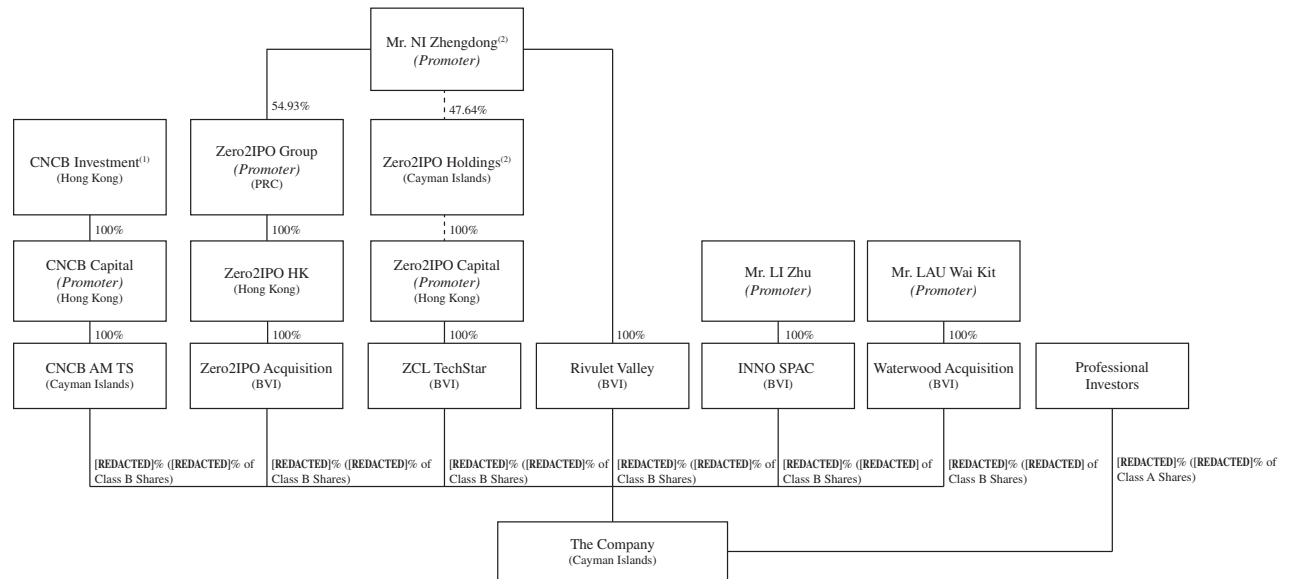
Mr. NI Zhengdong$^{(2)}$
(Promoter)

54.93%

47.64%

CNCB Investment$^{(1)}$
(Hong Kong)

Zero2IPO Group
(Promoter)
(PRC)

Zero2IPO Holdings$^{(2)}$
(Cayman Islands)

100%

100%

100%

CNCB Capital
(Promoter)
(Hong Kong)

Zero2IPO HK
(Hong Kong)

Zero2IPO Capital
(Promoter)
(Hong Kong)

Mr. LI Zhu
(Promoter)

Mr. LAU Wai Kit
(Promoter)

100%

100%

100%

100%

100%

100%

CNCB AM TS
(Cayman Islands)

Zero2IPO Acquisition
(BVI)

ZCL TechStar
(BVI)

Rivulet Valley
(BVI)

INNO SPAC
(BVI)

Waterwood Acquisition
(BVI)

Professional Investors

[REDACTED]% ([REDACTED]% of Class B Shares)

[REDACTED]% ([REDACTED]% of Class B Shares)

[REDACTED]% ([REDACTED]% of Class B Shares)

[REDACTED]% ([REDACTED]% of Class B Shares)

[REDACTED]% ([REDACTED] of Class B Shares)

[REDACTED]% ([REDACTED] of Class B Shares)

[REDACTED]% ([REDACTED]% of Class A Shares)

The Company
(Cayman Islands)